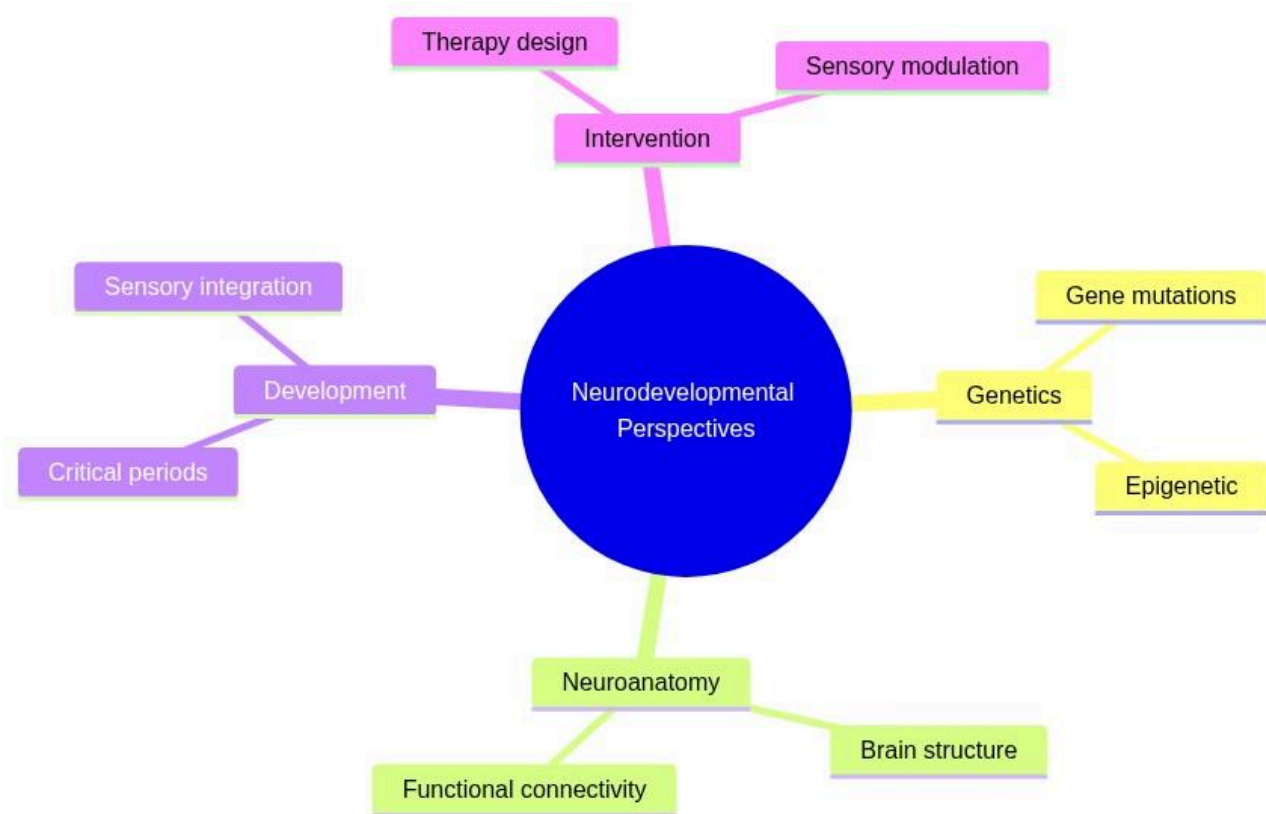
Neurodevelopmental Perspectives

Intervention
Therapy design
Sensory modulation

Genetics
Gene mutations
Epigenetic

Neuroanatomy
Brain structure
Functional connectivity

Development
Sensory integration
Critical periods